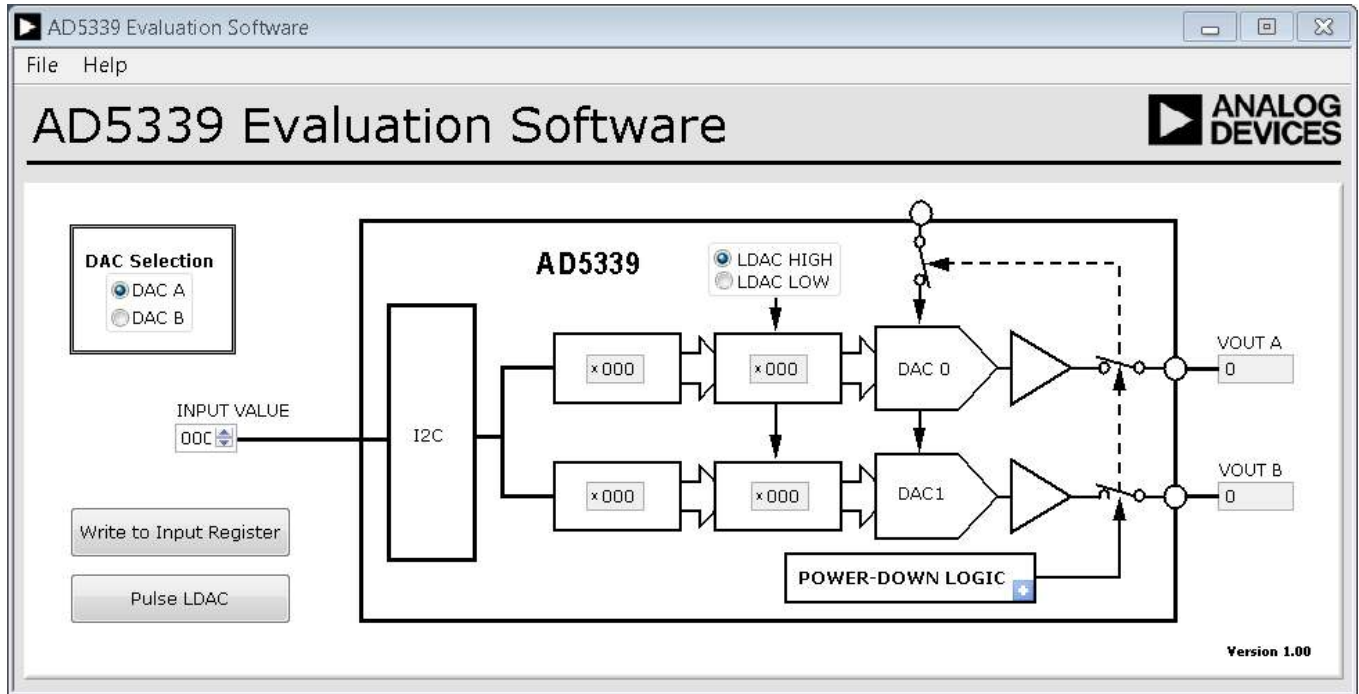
AD5339 Evaluation Software

File Help

AD5339 Evaluation Software

ANALOG DEVICES

DAC Selection
DAC A
DAC B

AD5339

LDAC HIGH
LDAC LOW

INPUT VALUE
00C

I2C

x000

x000

DAC 0

VOUT A
0

x000

x000

DAC1

VOUT B
0

Write to Input Register

Pulse LDAC

POWER-DOWN LOGIC

Version 1.00